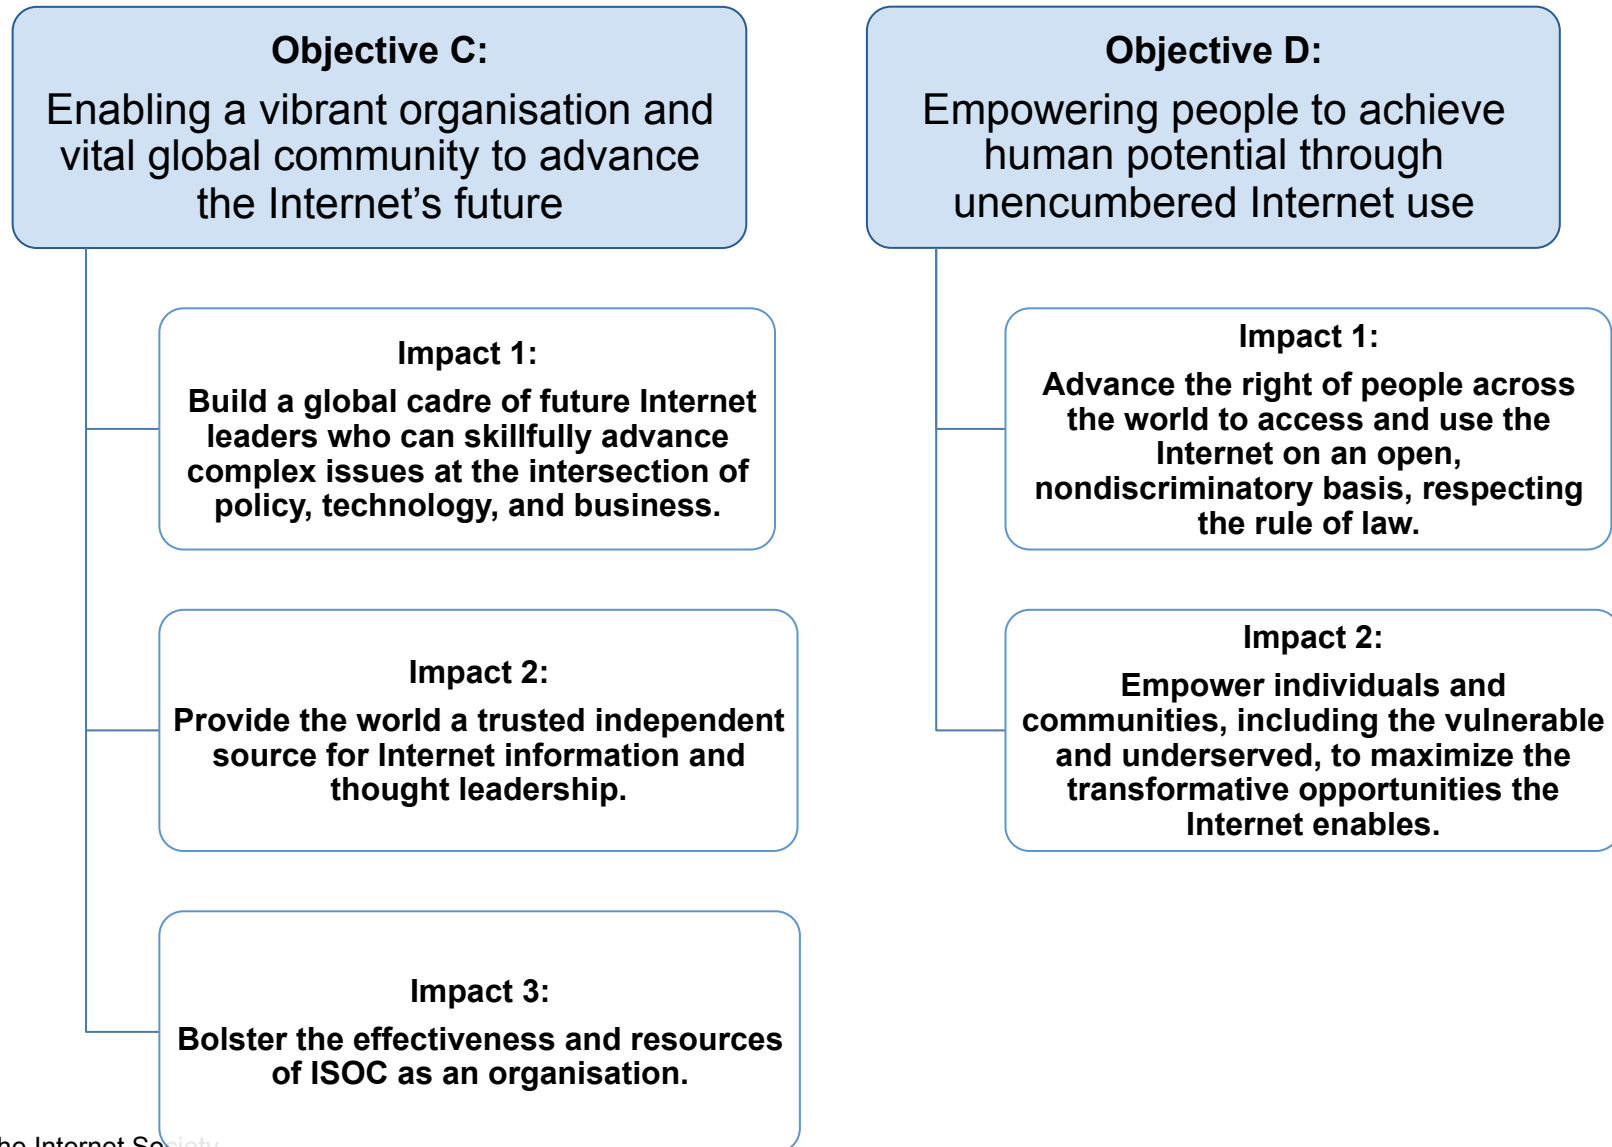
Objective C:
Enabling a vibrant organisation and vital global community to advance the Internet’s future

Impact 1:
Build a global cadre of future Internet leaders who can skillfully advance complex issues at the intersection of policy, technology, and business.

Impact 2:
Provide the world a trusted independent source for Internet information and thought leadership.

Impact 3:
Bolster the effectiveness and resources of ISOC as an organisation.

Objective D:
Empowering people to achieve human potential through unencumbered Internet use

Impact 1:
Advance the right of people across the world to access and use the Internet on an open, nondiscriminatory basis, respecting the rule of law.

Impact 2:
Empower individuals and communities, including the vulnerable and underserved, to maximize the transformative opportunities the Internet enables.

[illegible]he Internet So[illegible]